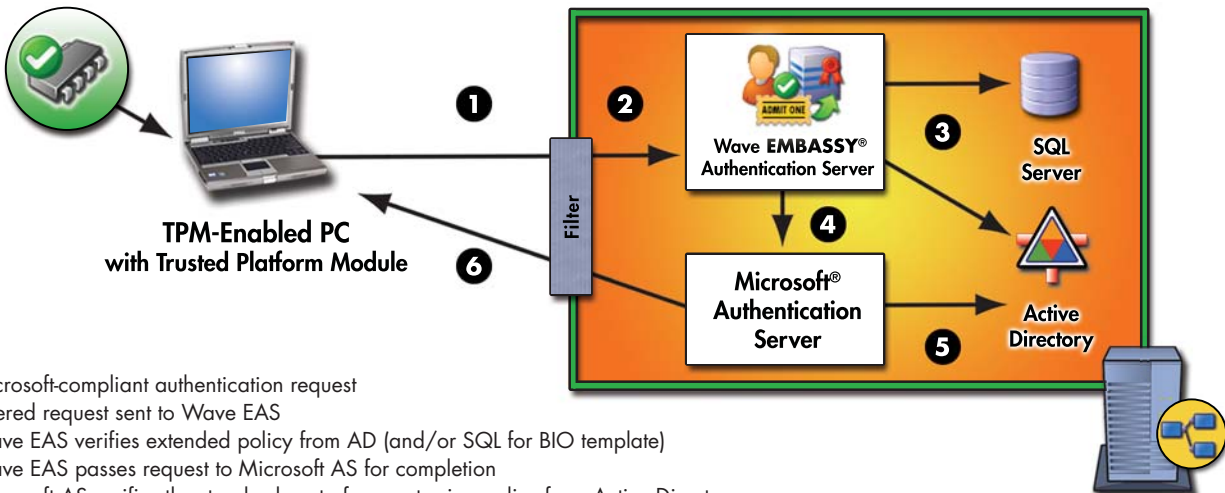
1

2

ADMIT ONE

Wave EMBASSY®
Authentication Server

SQL
Server

3

Filter

4

TPM-Enabled PC
with Trusted Platform Module

6

Microsoft®
Authentication
Server

Active
Directory

5

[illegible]crosoft-compliant authentication request
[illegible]ered request sent to Wave EAS
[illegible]ave EAS verifies extended policy from AD (and/or SQL for BIO template)
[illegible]ave EAS passes request to Microsoft AS for completion
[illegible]